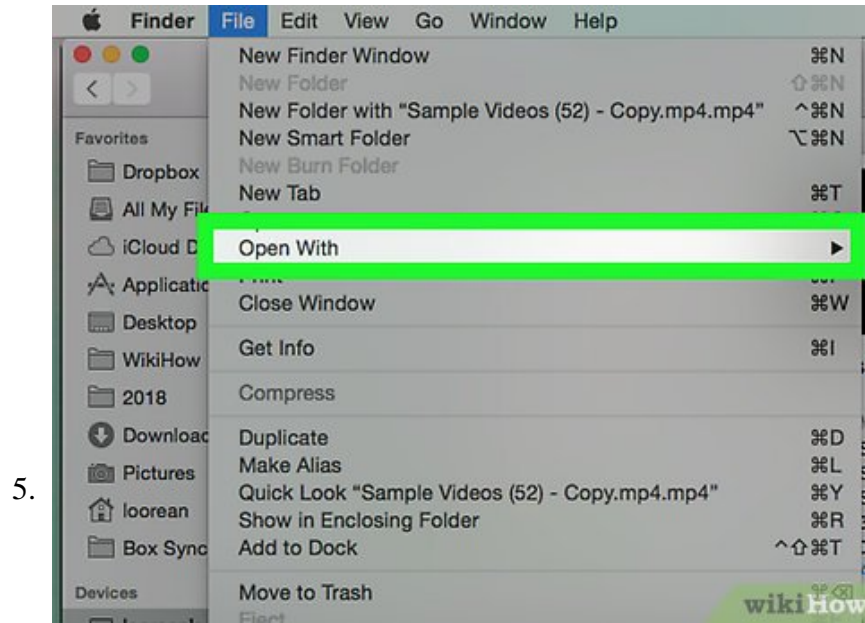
5.

Finder File Edit View Go Window Help

Favorites
Dropbox
All My Fil
iCloud D
Applicatio
Desktop
WikiHow
2018
Downloac
Pictures
loorean
Box Sync
Devices

New Finder Window ⌘N
New Folder ⇧⌘N
New Folder with "Sample Videos (52) - Copy.mp4.mp4" ^⌘N
New Smart Folder ⌥⌘N
New Burn Folder
New Tab ⌘T
Open With ▸
Close Window ⌘W
Get Info ⌘I
Compress
Duplicate ⌘D
Make Alias ⌘L
Quick Look "Sample Videos (52) - Copy.mp4.mp4" ⌘Y
Show in Enclosing Folder ⌘R
Add to Dock ^⇧⌘T
Move to Trash
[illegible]

wikiHow